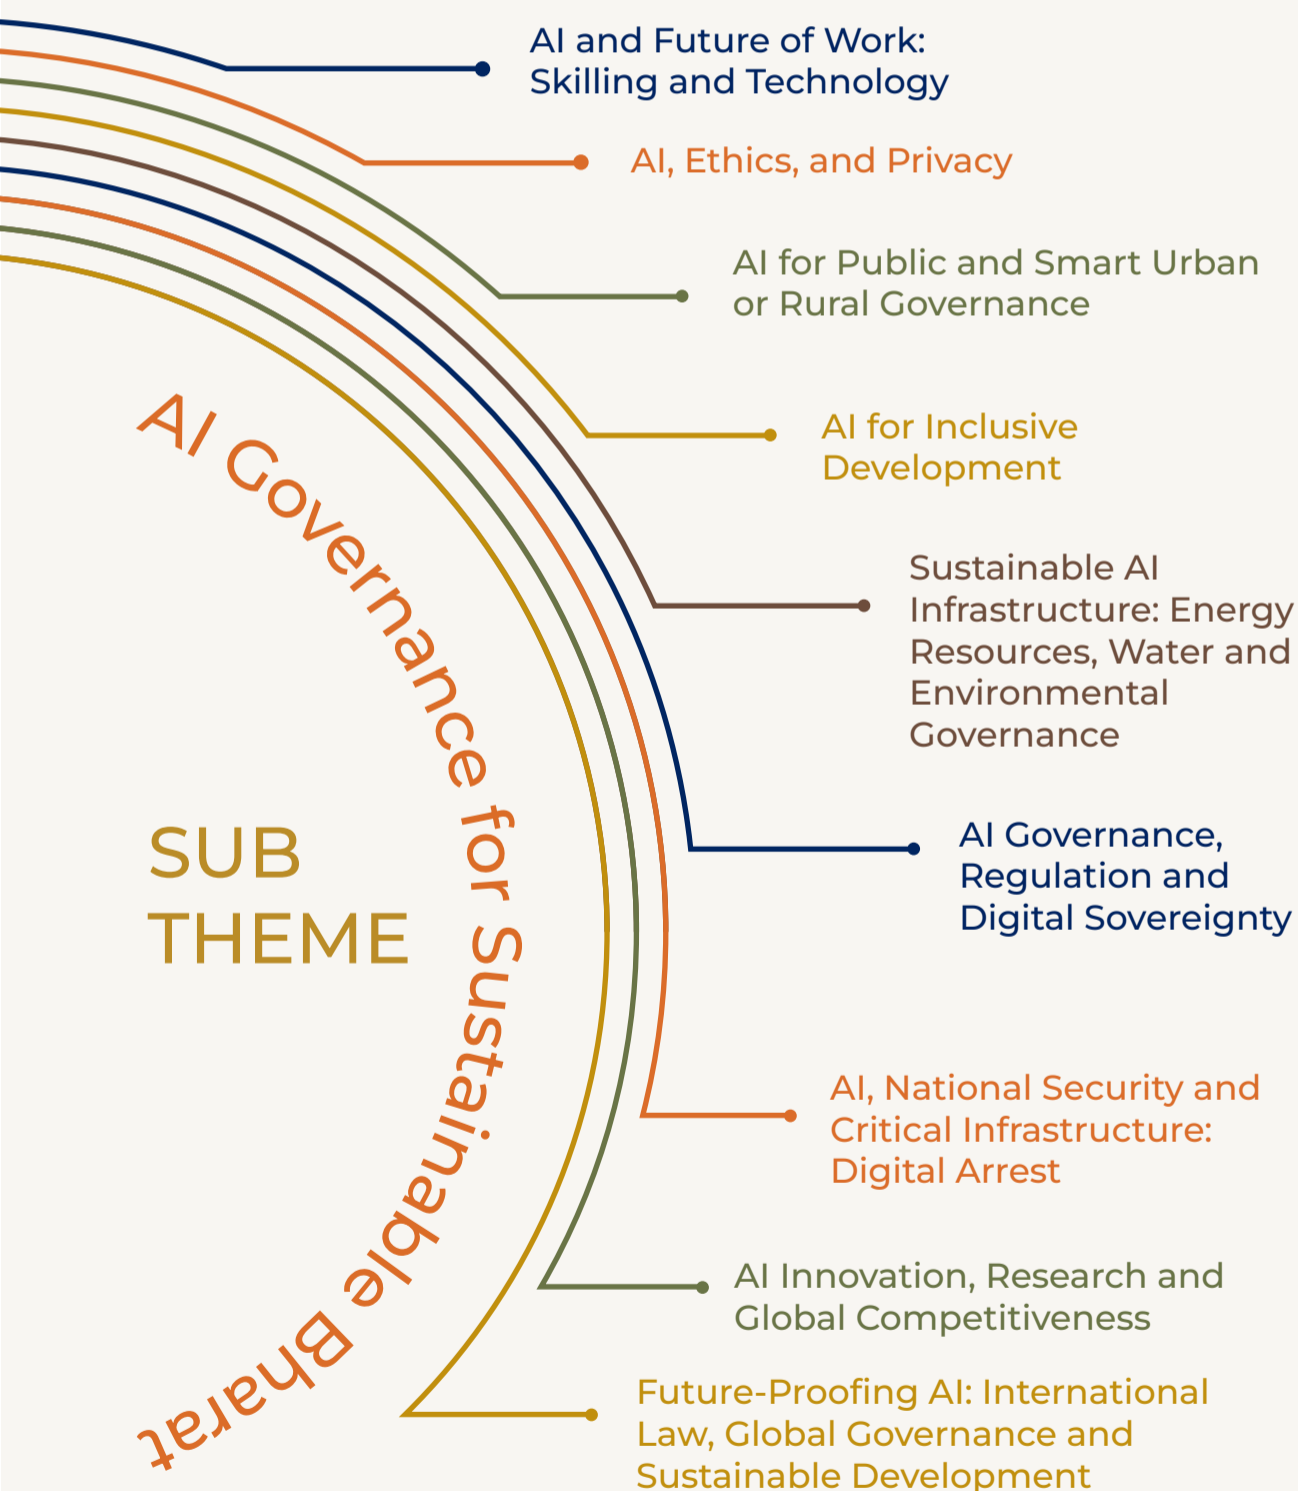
AI Governance for Sustainable Bharat

SUB THEME

AI and Future of Work: Skilling and Technology

AI, Ethics, and Privacy

AI for Public and Smart Urban or Rural Governance

AI for Inclusive Development

Sustainable AI Infrastructure: Energy Resources, Water and Environmental Governance

AI Governance, Regulation and Digital Sovereignty

AI, National Security and Critical Infrastructure: Digital Arrest

AI Innovation, Research and Global Competitiveness

Future-Proofing AI: International Law, Global Governance and Sustainable Development